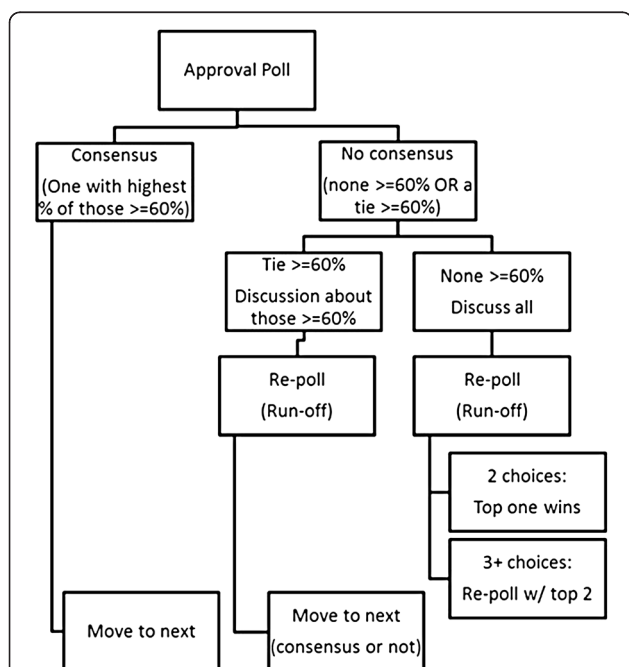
Approval Poll

Consensus
(One with highest % of those >=60%)

No consensus
(none >=60% OR a tie >=60%)

Tie >=60%
Discussion about those >=60%

None >=60%
Discuss all

Re-poll
(Run-off)

Re-poll
(Run-off)

2 choices:
Top one wins

3+ choices:
Re-poll w/ top 2

Move to next

Move to next
(consensus or not)